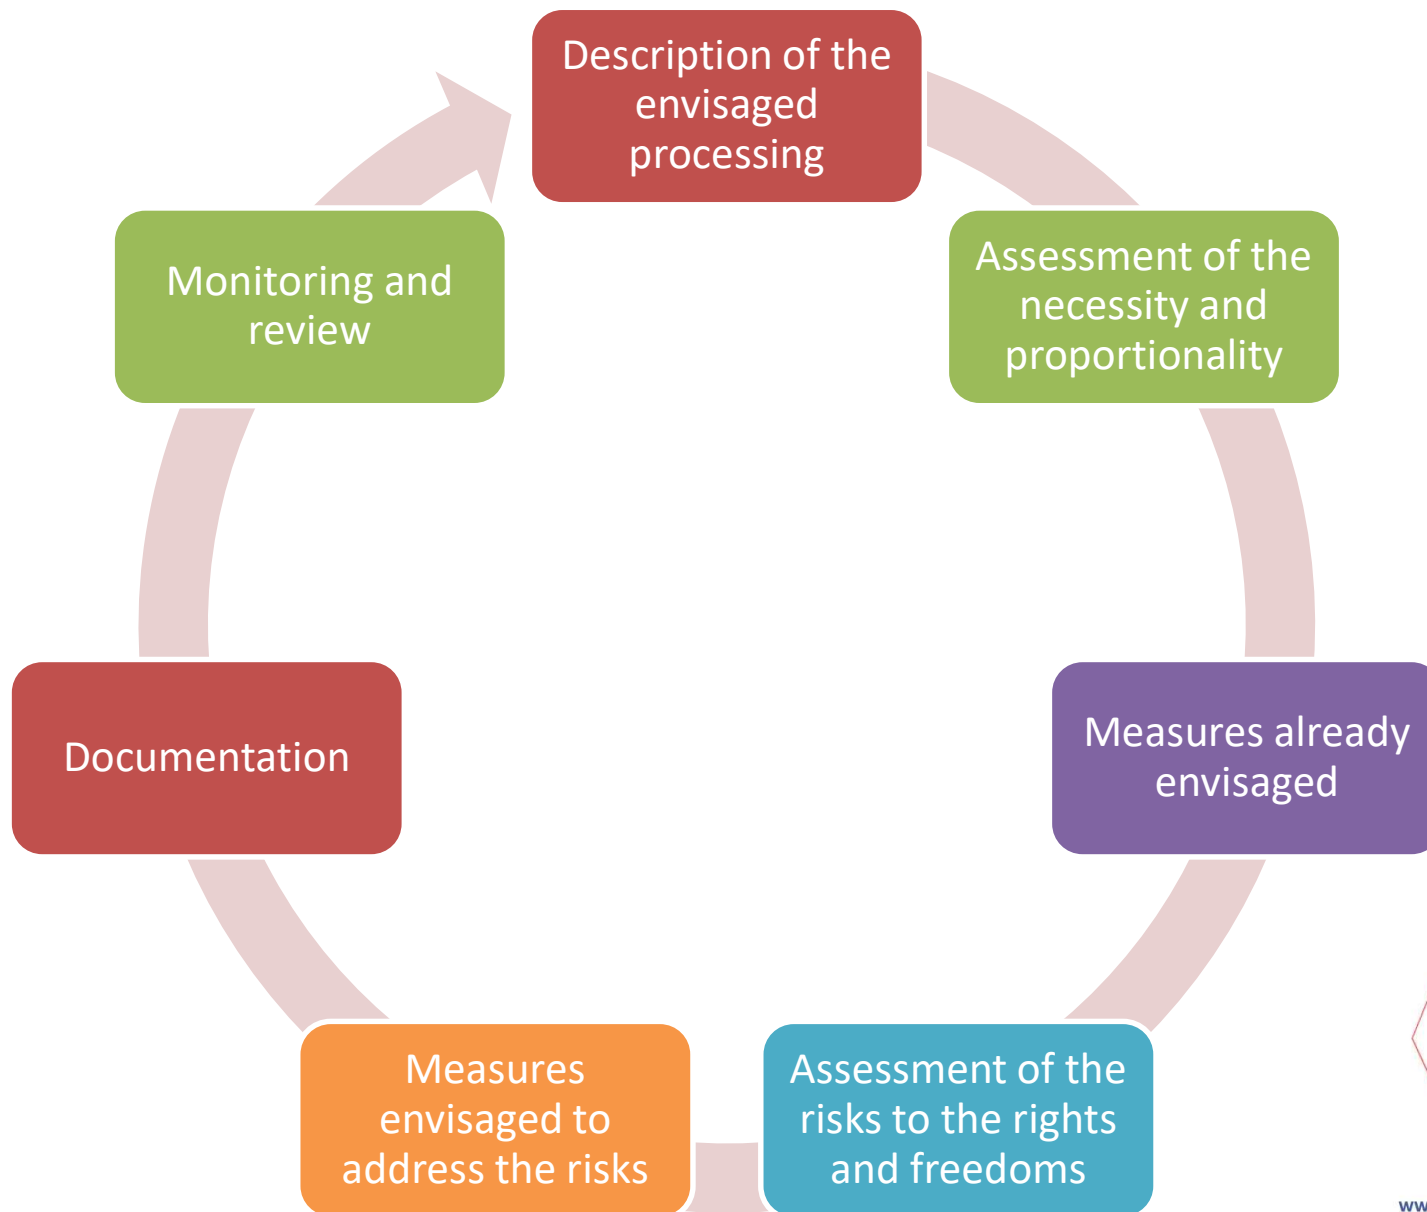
Description of the envisaged processing

Assessment of the necessity and proportionality

Measures already envisaged

Assessment of the risks to the rights and freedoms

Measures envisaged to address the risks

Documentation

Monitoring and review

ww